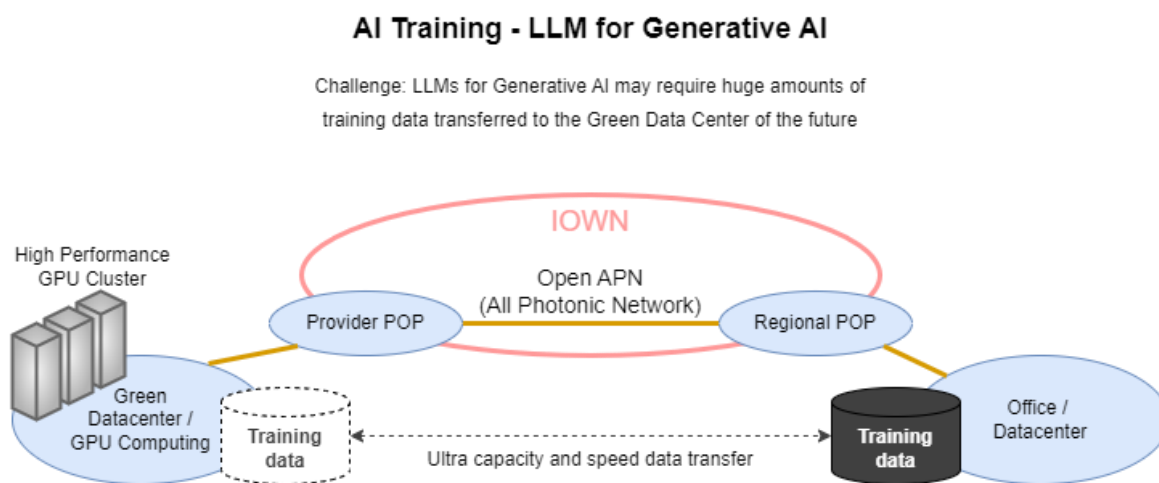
AI Training - LLM for Generative AI

Challenge: LLMs for Generative AI may require huge amounts of training data transferred to the Green Data Center of the future

IOWN

High Performance GPU Cluster

Open APN (All Photonic Network)

Provider POP

Regional POP

Green Datacenter / GPU Computing

Training data

Training data

Office / Datacenter

Ultra capacity and speed data transfer